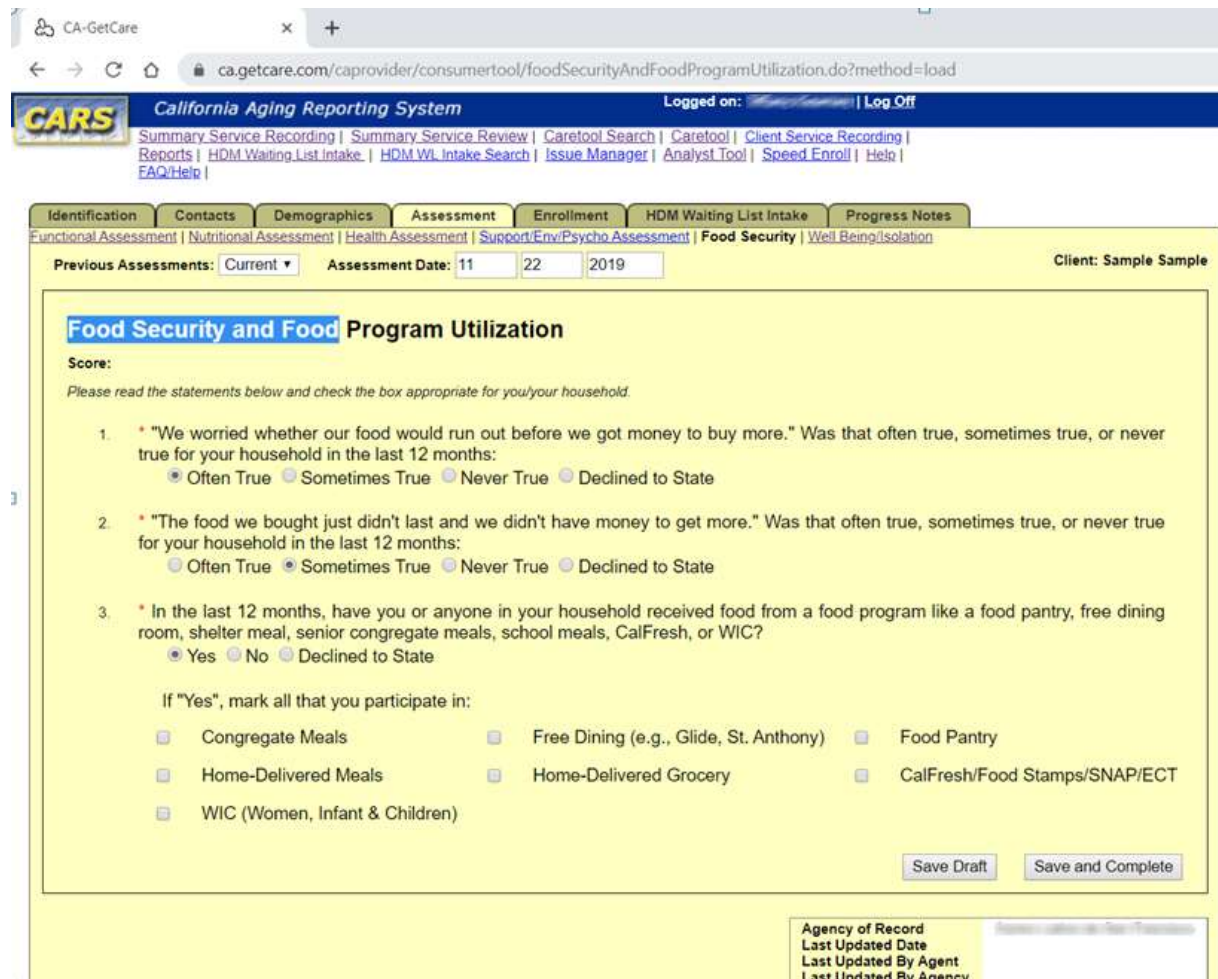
CA-GetCare × +

ca.getcare.com/caprovider/consumertool/foodSecurityAndFoodProgramUtilization.do?method=load

CARS California Aging Reporting System

Logged on: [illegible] | Log Off

Summary Service Recording | Summary Service Review | Caretool Search | Caretool | Client Service Recording | Reports | HDM Waiting List Intake | HDM WL Intake Search | Issue Manager | Analyst Tool | Speed Enroll | Help | FAQ/Help |

Identification | Contacts | Demographics | Assessment | Enrollment | HDM Waiting List Intake | Progress Notes

Functional Assessment | Nutritional Assessment | Health Assessment | Support/Env/Psycho Assessment | Food Security | Well Being/Isolation

Previous Assessments: Current ▾ Assessment Date: 11 22 2019

Client: Sample Sample

Food Security and Food Program Utilization

Score:

Please read the statements below and check the box appropriate for you/your household.

1. * "We worried whether our food would run out before we got money to buy more." Was that often true, sometimes true, or never true for your household in the last 12 months:
Often True Sometimes True Never True Declined to State

2. * "The food we bought just didn't last and we didn't have money to get more." Was that often true, sometimes true, or never true for your household in the last 12 months:
Often True Sometimes True Never True Declined to State

3. * In the last 12 months, have you or anyone in your household received food from a food program like a food pantry, free dining room, shelter meal, senior congregate meals, school meals, CalFresh, or WIC?
Yes No Declined to State

If "Yes", mark all that you participate in:

Congregate Meals | Free Dining (e.g., Glide, St. Anthony) | Food Pantry
Home-Delivered Meals | Home-Delivered Grocery | CalFresh/Food Stamps/SNAP/ECT
WIC (Women, Infant & Children)

Save Draft Save and Complete

Agency of Record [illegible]
Last Updated Date
Last Updated By Agent
Last Updated By Agency